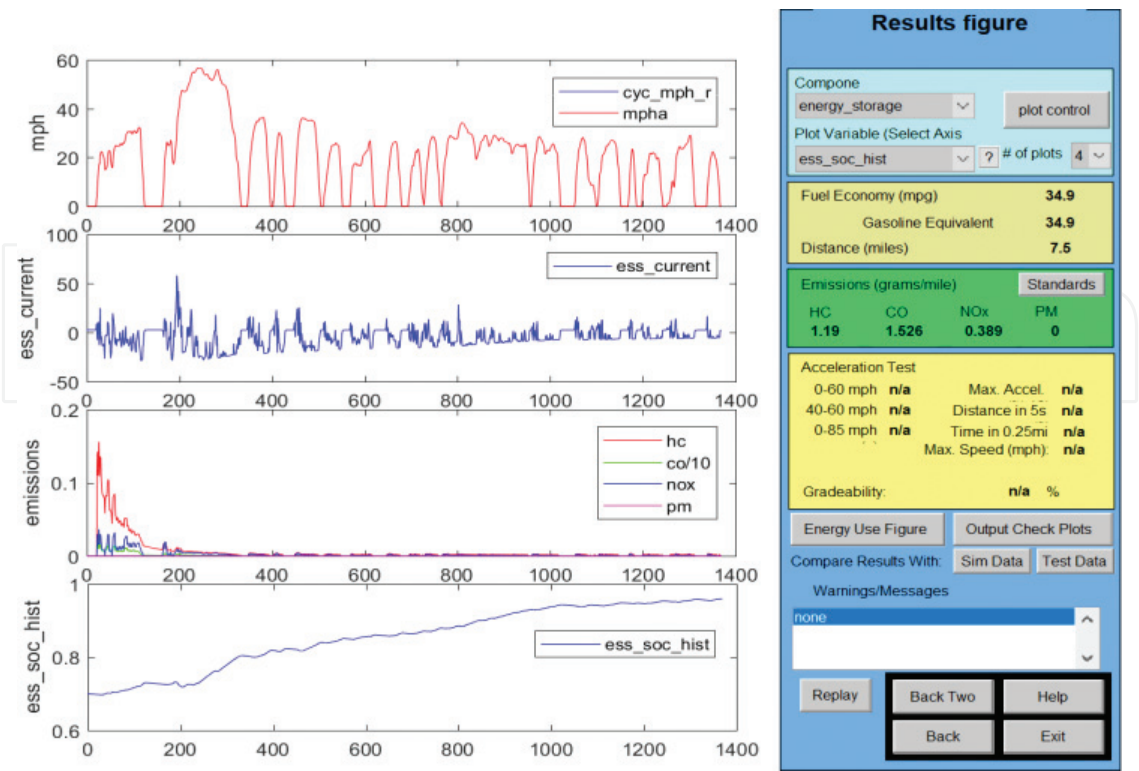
mph
60
40
20
0
0 200 400 600 800 1000 1200 1400
cyc_mph_r
mpha

ess_current
100
50
0
-50
0 200 400 600 800 1000 1200 1400
ess_current

emissions
0.2
0.1
0
0 200 400 600 800 1000 1200 1400
hc
co/10
nox
pm

ess_soc_hist
1
0.8
0.6
0 200 400 600 800 1000 1200 1400
ess_soc_hist

Results figure

Compone
energy_storage
plot control
Plot Variable (Select Axis
ess_soc_hist
?
# of plots
4

Fuel Economy (mpg) 34.9
Gasoline Equivalent 34.9
Distance (miles) 7.5

Emissions (grams/mile)
Standards

| HC | CO | NOx | PM |
|---|---|---|---|
| 1.19 | 1.526 | 0.389 | 0 |

Acceleration Test
0-60 mph n/a
40-60 mph n/a
0-85 mph n/a
Max. Accel. n/a
Distance in 5s n/a
Time in 0.25mi n/a
Max. Speed (mph): n/a

Gradeability: n/a %

Energy Use Figure
Output Check Plots
Compare Results With:
Sim Data
Test Data
Warnings/Messages
none

Replay
Back Two
Help
Back
Exit